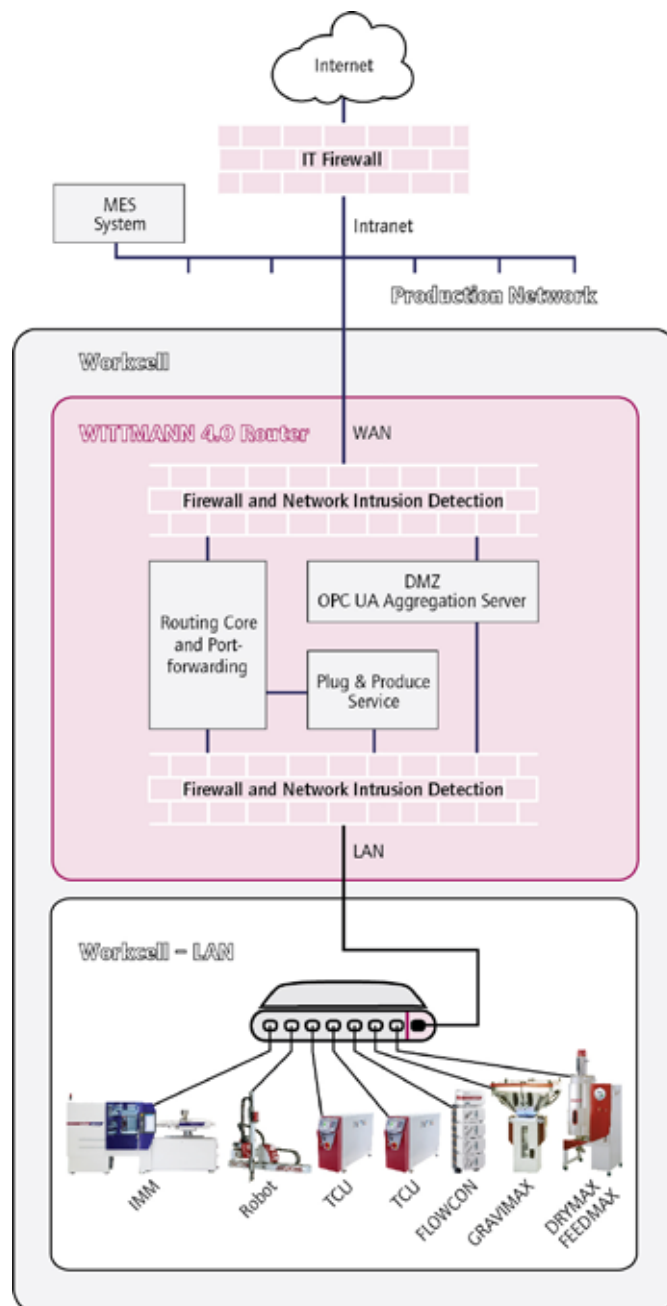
Internet

IT Firewall

MES System

Intranet

Production Network

Workcell

WITTMANN 4.0 Router

WAN

Firewall and Network Intrusion Detection

Routing Core and Port-forwarding

DMZ
OPC UA Aggregation Server

Plug & Produce Service

Firewall and Network Intrusion Detection

LAN

Workcell – LAN

IMM

Robot

TCU

TCU

FLOWCON

GRAVIMAX

DRYMAX
FEEDMAX